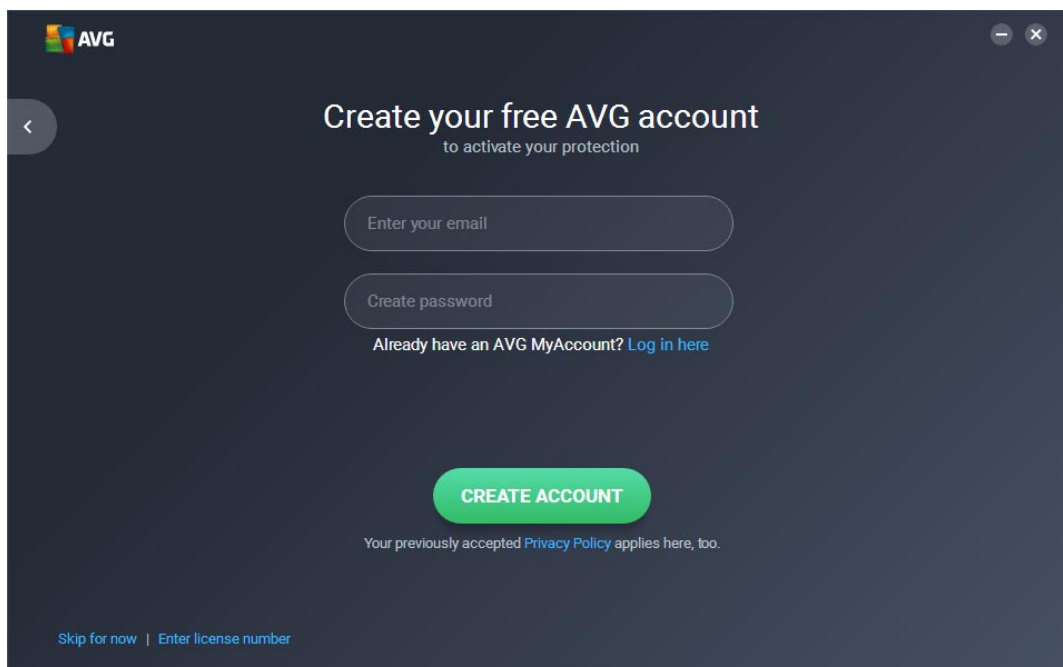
AVG

Create your free AVG account
to activate your protection

Enter your email

Create password

Already have an AVG MyAccount? Log in here

CREATE ACCOUNT

Your previously accepted Privacy Policy applies here, too.

Skip for now | Enter license number